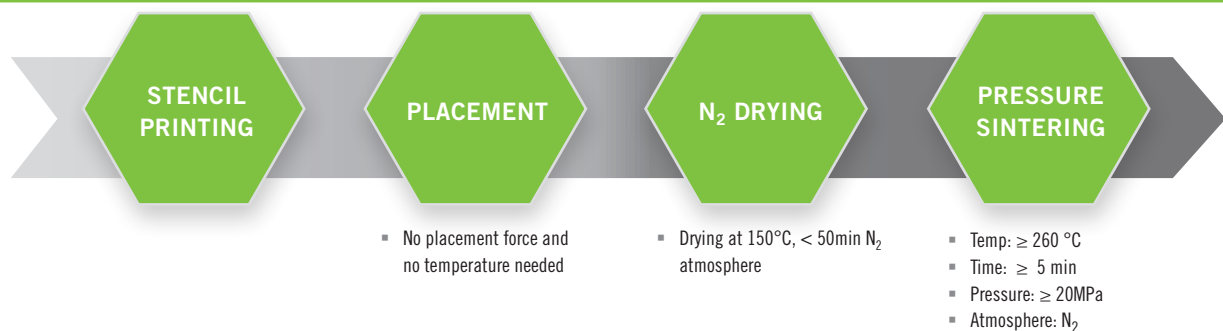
STENCIL PRINTING

PLACEMENT

$N_2$ DRYING

PRESSURE SINTERING

- No placement force and no temperature needed

- Drying at 150°C, < 50min $N_2$ atmosphere

- Temp: $\geq$ 260 °C
- Time: $\geq$ 5 min
- Pressure: $\geq$ 20MPa
- Atmosphere: $N_2$